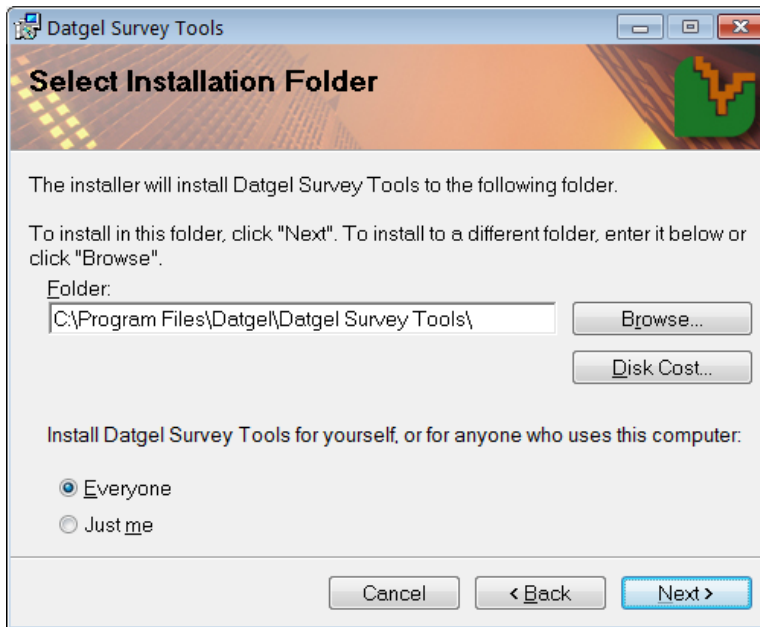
Datgel Survey Tools

Select Installation Folder

The installer will install Datgel Survey Tools to the following folder.

To install in this folder, click "Next". To install to a different folder, enter it below or click "Browse".

Folder:

C:\Program Files\Datgel\Datgel Survey Tools\

Browse...

Disk Cost...

Install Datgel Survey Tools for yourself, or for anyone who uses this computer:

Everyone

Just me

Cancel

< Back

Next >